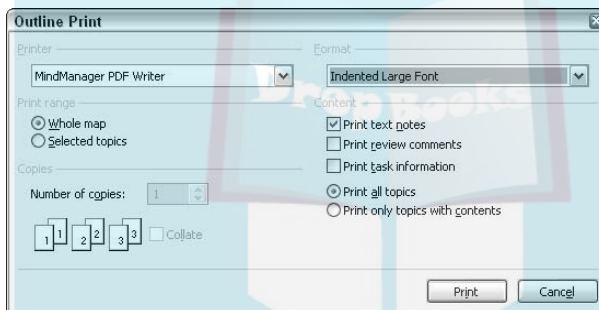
Outline Print

Printer

MindManager PDF Writer

Print range

Whole map

Selected topics

Copies

Number of copies: 1

1 1 2 2 3 3 Collate

Format

Indented Large Font

Content

Print text notes

Print review comments

Print task information

Print all topics

Print only topics with contents

Print

Cancel

DropBooks